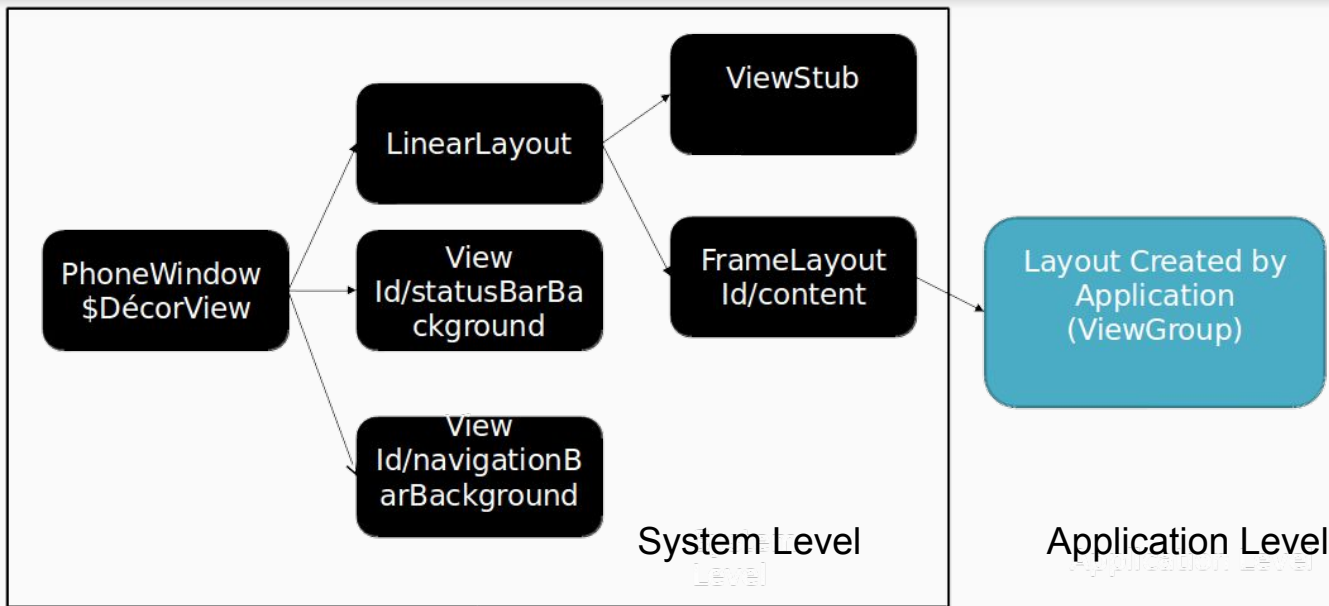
PhoneWindow
$DécorView

LinearLayout

View
Id/statusBarBackground

View
Id/navigationBarBackground

ViewStub

FrameLayout
Id/content

Layout Created by Application
(ViewGroup)

System Level

Application Level